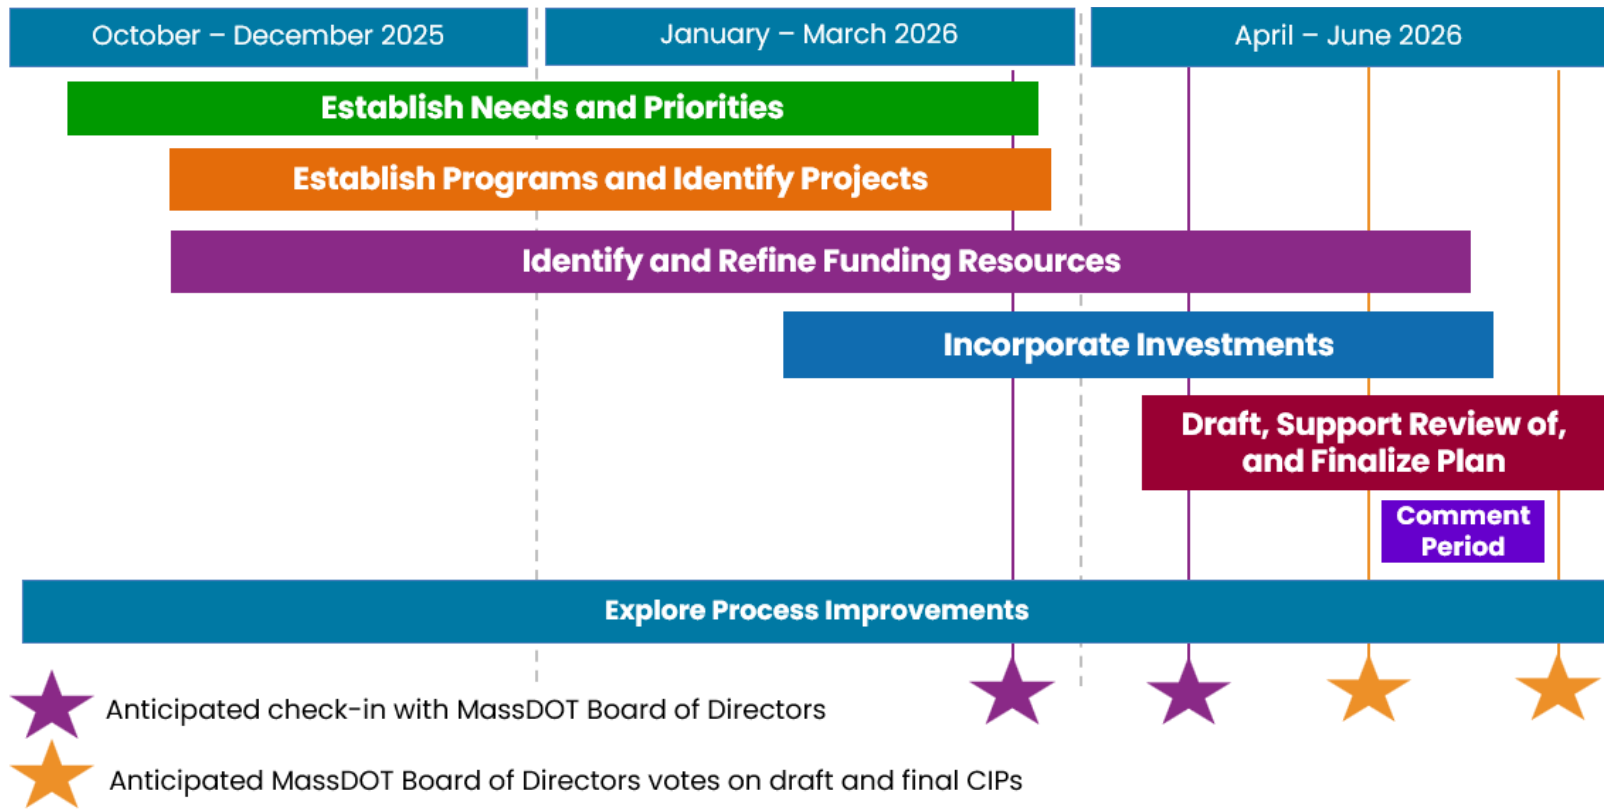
October – December 2025

January – March 2026

April – June 2026

Establish Needs and Priorities

Establish Programs and Identify Projects

Identify and Refine Funding Resources

Incorporate Investments

Draft, Support Review of, and Finalize Plan

Comment Period

Explore Process Improvements

Anticipated check-in with MassDOT Board of Directors

Anticipated MassDOT Board of Directors votes on draft and final CIPs